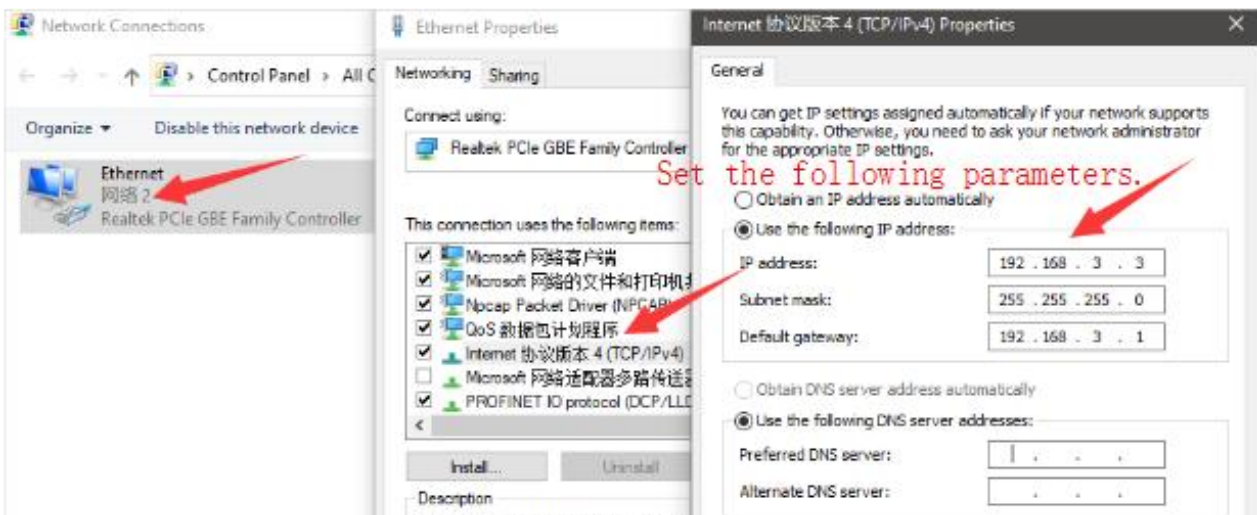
Network Connections

← → ↑ > Control Panel > All C

Organize ▾ Disable this network device

Ethernet
网络 2
Realtek PCIe GBE Family Controller

Ethernet Properties

Networking Sharing

Connect using:

Realtek PCIe GBE Family Controller

This connection uses the following items:

Microsoft 网络客户端
Microsoft 网络的文件和打印机共
Npcap Packet Driver (NPCAP)
QoS 数据包计划程序
Internet 协议版本 4 (TCP/IPv4)
Microsoft 网络适配器多路传送器
PROFINET IO protocol (DCP/LLD

Install... Uninstall

Description

Internet 协议版本 4 (TCP/IPv4) Properties

General

You can get IP settings assigned automatically if your network supports this capability. Otherwise, you need to ask your network administrator for the appropriate IP settings.

Set the following parameters.

Obtain an IP address automatically

Use the following IP address:

IP address: 192 . 168 . 3 . 3

Subnet mask: 255 . 255 . 255 . 0

Default gateway: 192 . 168 . 3 . 1

Obtain DNS server address automatically

Use the following DNS server addresses:

Preferred DNS server: . . .

Alternate DNS server: . . .